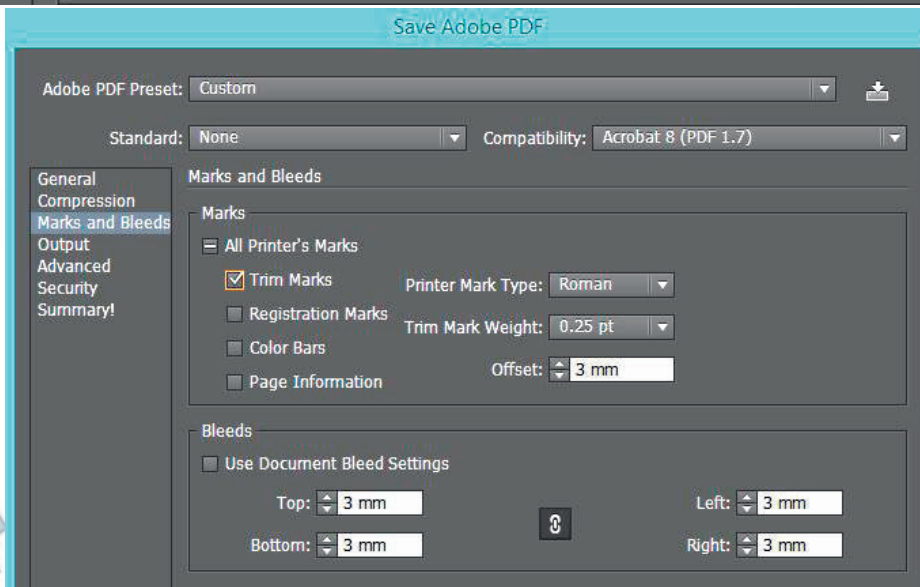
Save Adobe PDF

Adobe PDF Preset: Custom

Standard: None

Compatibility: Acrobat 8 (PDF 1.7)

General
Compression
Marks and Bleeds
Output
Advanced
Security
Summary!

Marks and Bleeds

Marks

All Printer's Marks

Trim Marks

Registration Marks

Color Bars

Page Information

Printer Mark Type: Roman

Trim Mark Weight: 0.25 pt

Offset: 3 mm

Bleeds

Use Document Bleed Settings

Top: 3 mm

Bottom: 3 mm

Left: 3 mm

Right: 3 mm